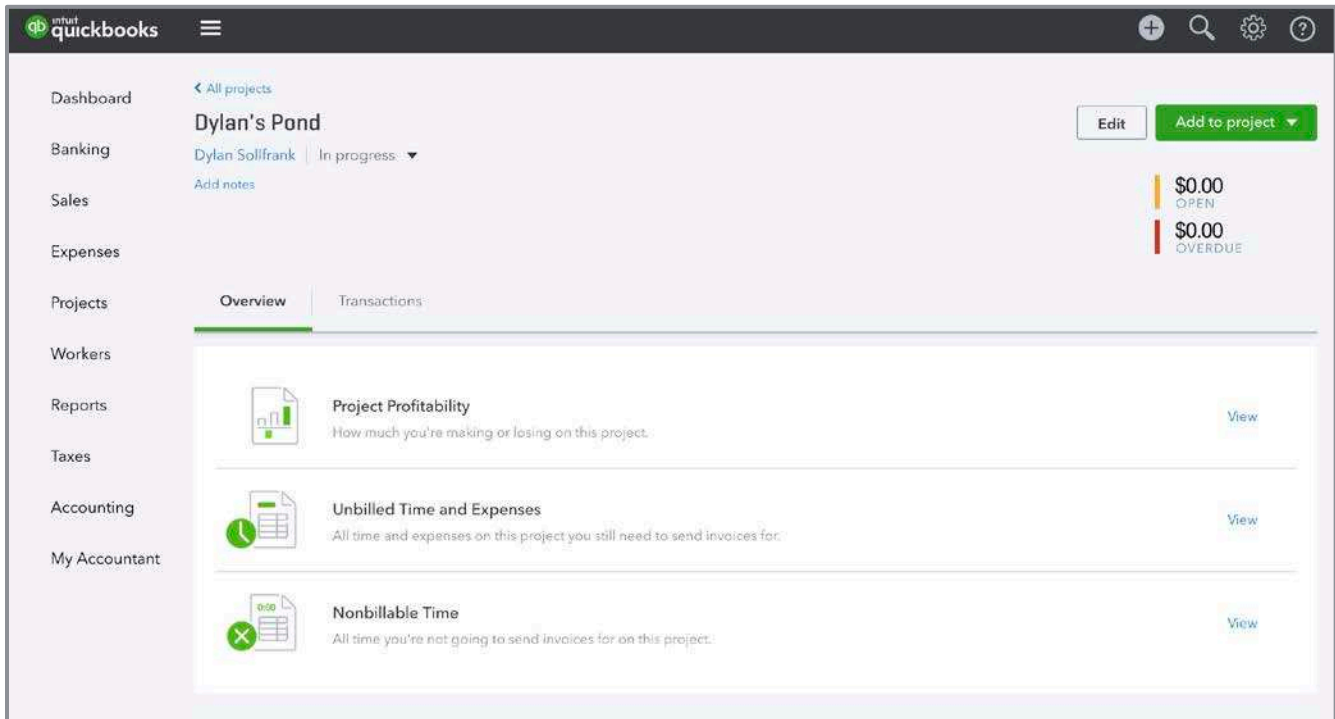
qb intuit quickbooks

Dashboard
Banking
Sales
Expenses
Projects
Workers
Reports
Taxes
Accounting
My Accountant

< All projects

Dylan's Pond

Dylan Sollfrank | In progress ▼

Add notes

Edit

Add to project ▼

$0.00
OPEN

$0.00
OVERDUE

Overview

Transactions

Project Profitability
How much you're making or losing on this project.

View

Unbilled Time and Expenses
All time and expenses on this project you still need to send invoices for.

View

0:00

Nonbillable Time
All time you're not going to send invoices for on this project.

View